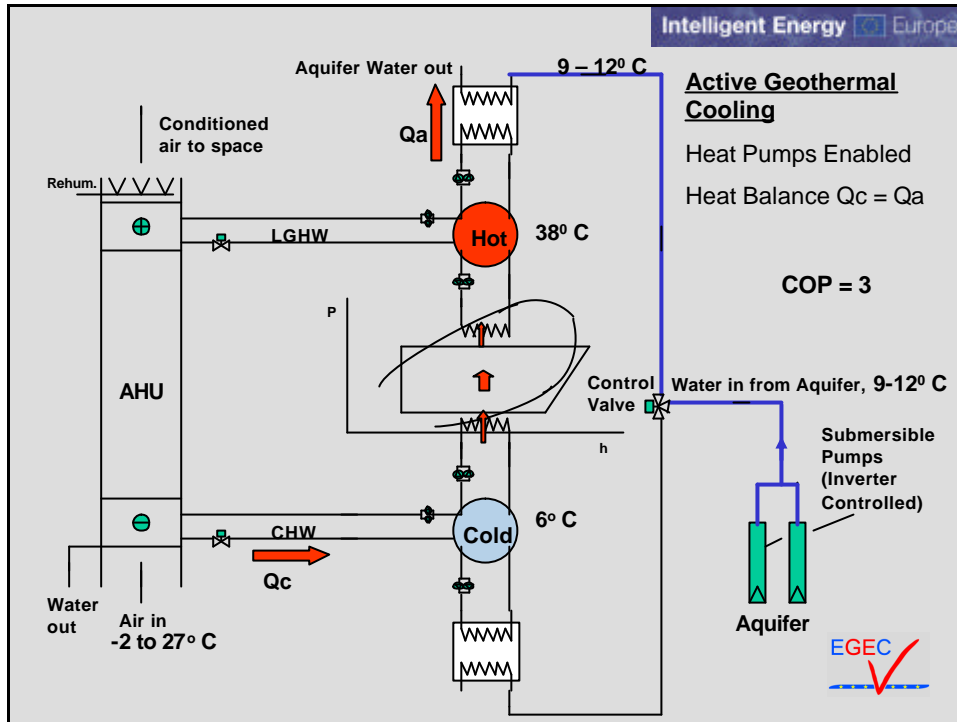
Intelligent Energy Europe

Aquifer Water out

9 – 12$^0$ C

Active Geothermal Cooling

Heat Pumps Enabled

Heat Balance Qc = Qa

Qa

Conditioned air to space

Rehum.

LGHW

Hot

38$^0$ C

COP = 3

P

AHU

Control Valve

Water in from Aquifer, 9-12$^0$ C

h

Submersible Pumps (Inverter Controlled)

CHW

Cold

6$^o$ C

Qc

Water out

Air in -2 to 27$^o$ C

Aquifer

EGEC